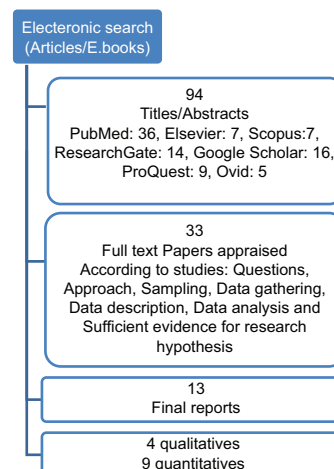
Electeronic search (Articles/E.books)

94
Titles/Abstracts
PubMed: 36, Elsevier: 7, Scopus:7, ResearchGate: 14, Google Scholar: 16, ProQuest: 9, Ovid: 5

33
Full text Papers appraised
According to studies: Questions, Approach, Sampling, Data gathering, Data description, Data analysis and Sufficient evidence for research hypothesis

13
Final reports

4 qualitatives
9 quantitatives